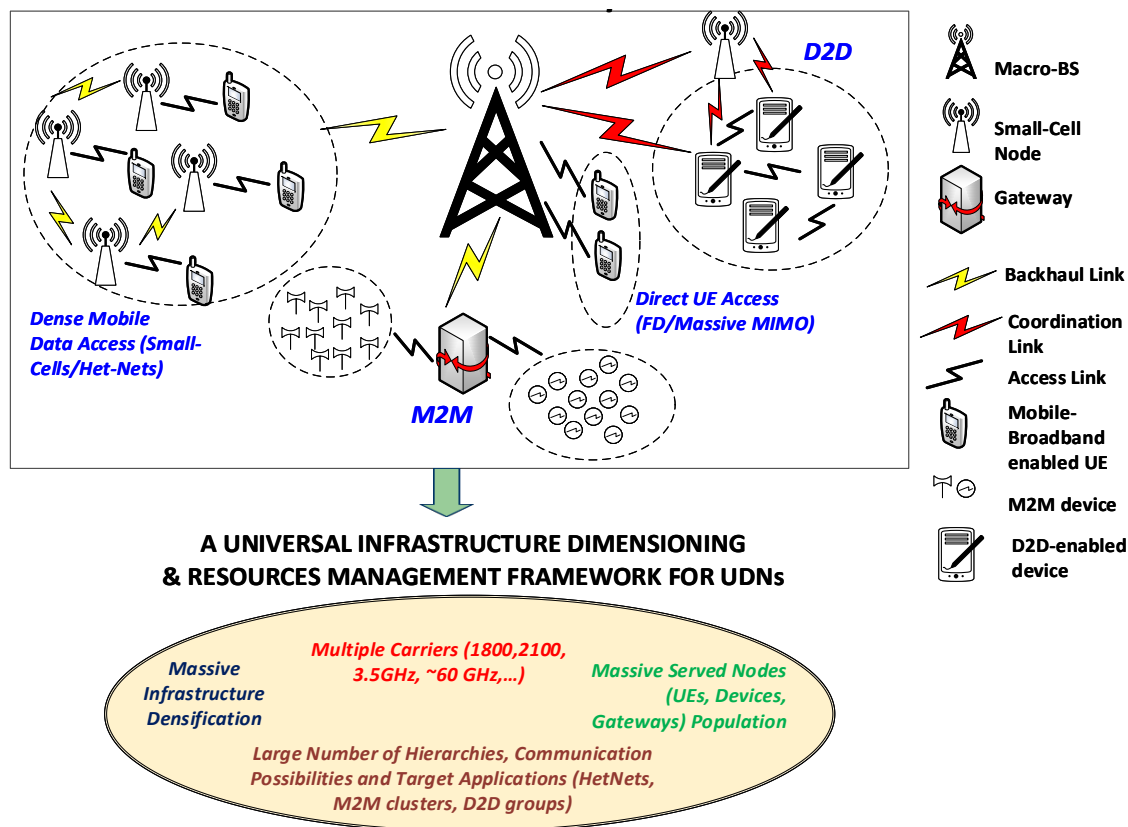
D2D

Dense Mobile Data Access (Small-Cells/Het-Nets)

Direct UE Access (FD/Massive MIMO)

M2M

Macro-BS

Small-Cell Node

Gateway

Backhaul Link

Coordination Link

Access Link

Mobile-Broadband enabled UE

M2M device

D2D-enabled device

A UNIVERSAL INFRASTRUCTURE DIMENSIONING & RESOURCES MANAGEMENT FRAMEWORK FOR UDNs

Massive Infrastructure Densification

Multiple Carriers (1800,2100, 3.5GHz, ~60 GHz,…)

Massive Served Nodes (UEs, Devices, Gateways) Population

Large Number of Hierarchies, Communication Possibilities and Target Applications (HetNets, M2M clusters, D2D groups)